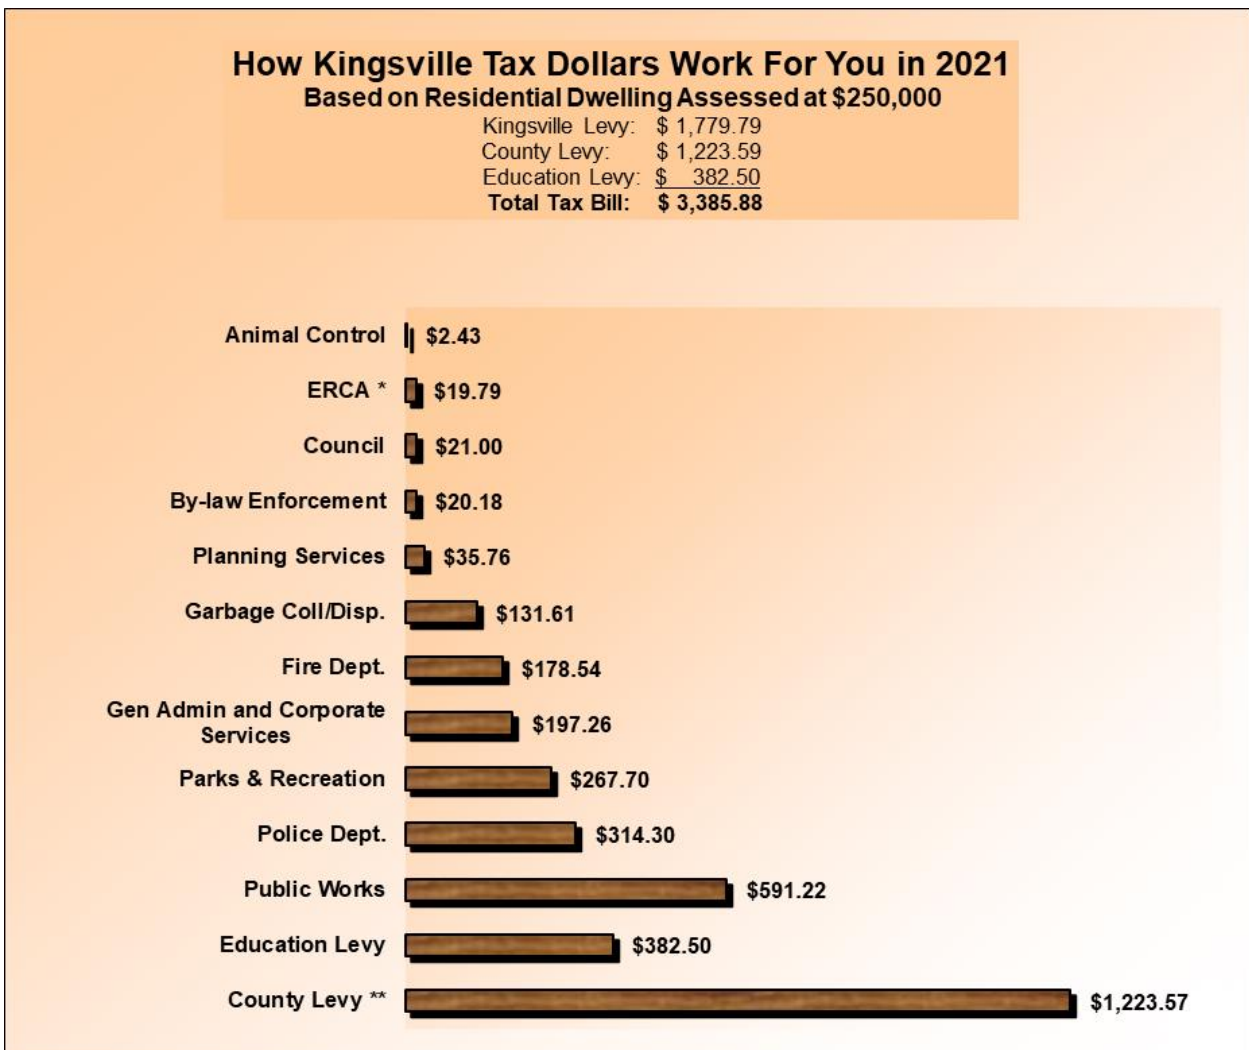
How Kingsville Tax Dollars Work For You in 2021
Based on Residential Dwelling Assessed at $250,000
Kingsville Levy: $ 1,779.79
County Levy: $ 1,223.59
Education Levy: $ 382.50
Total Tax Bill: $ 3,385.88

Animal Control $2.43
ERCA * $19.79
Council $21.00
By-law Enforcement $20.18
Planning Services $35.76
Garbage Coll/Disp. $131.61
Fire Dept. $178.54
Gen Admin and Corporate Services $197.26
Parks & Recreation $267.70
Police Dept. $314.30
Public Works $591.22
Education Levy $382.50
County Levy ** $1,223.57